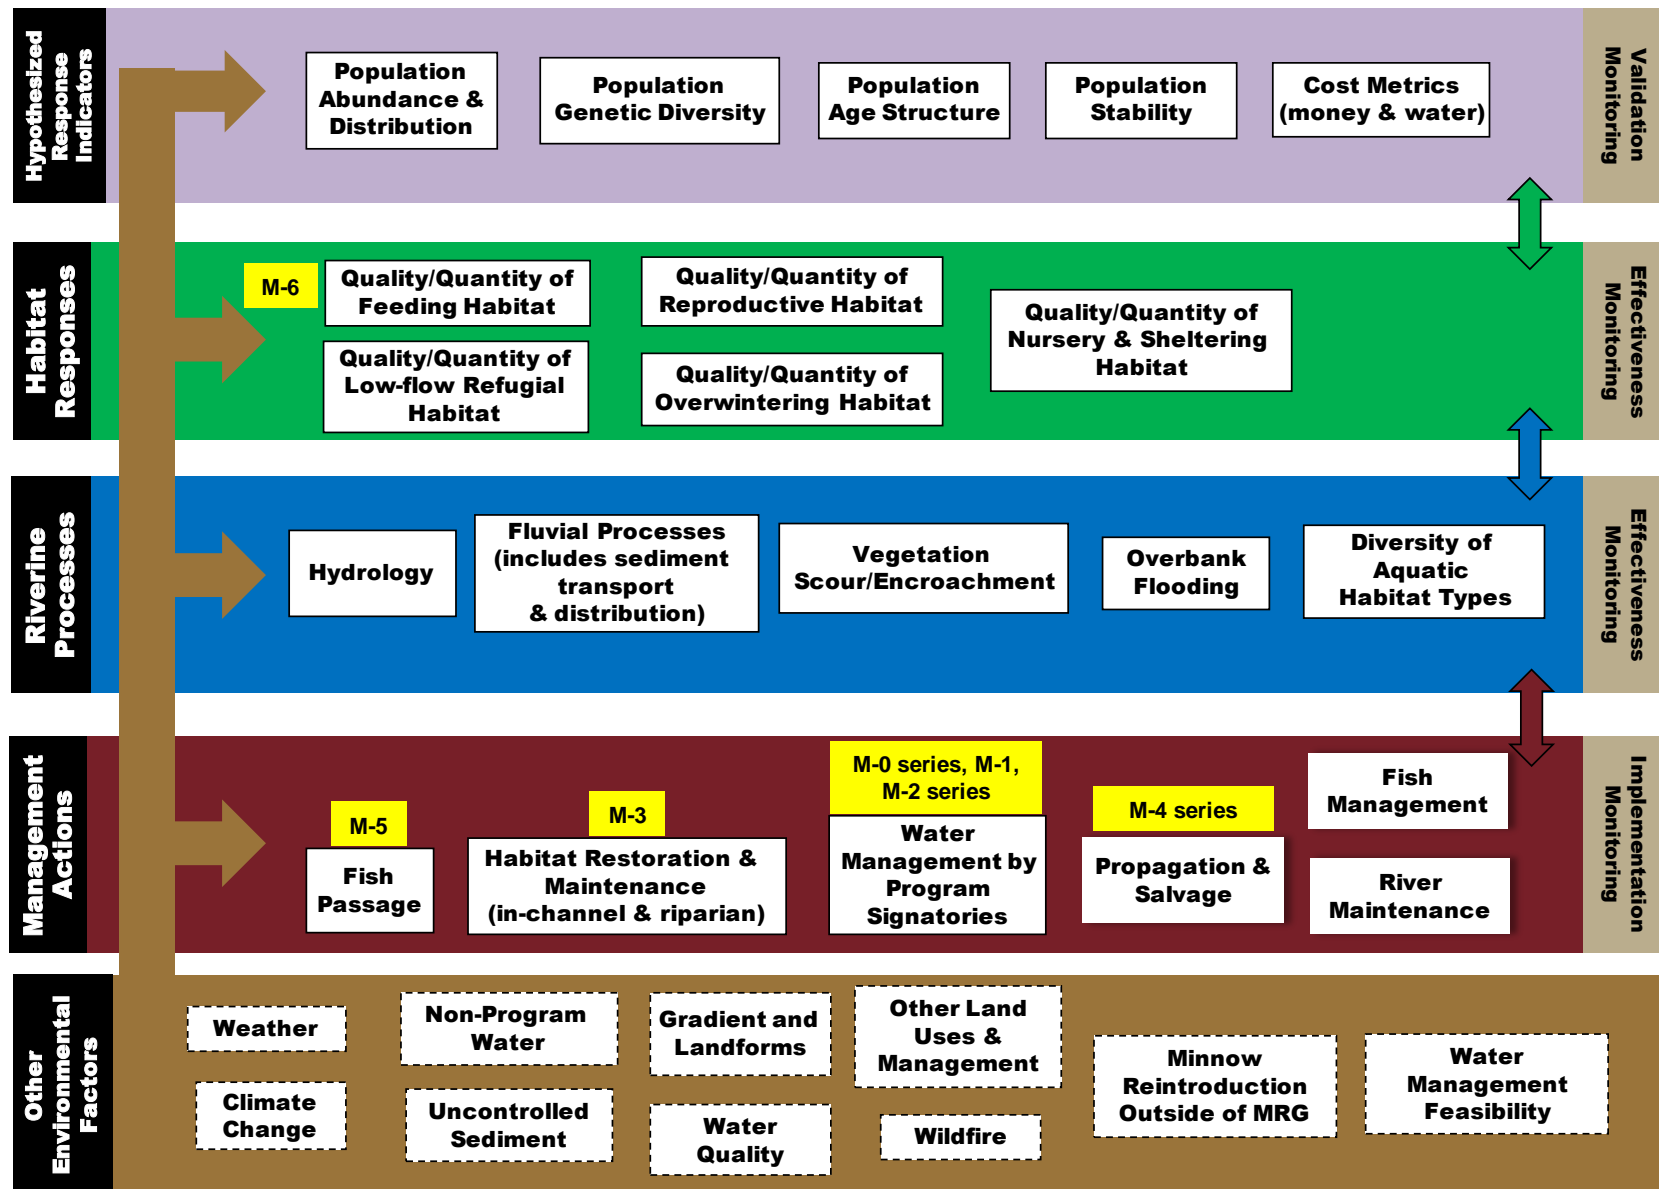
Hypothesized Response Indicators

Population Abundance & Distribution

Population Genetic Diversity

Population Age Structure

Population Stability

Cost Metrics (money & water)

Validation Monitoring

Habitat Responses

M-6

Quality/Quantity of Feeding Habitat

Quality/Quantity of Low-flow Refugial Habitat

Quality/Quantity of Reproductive Habitat

Quality/Quantity of Overwintering Habitat

Quality/Quantity of Nursery & Sheltering Habitat

Effectiveness Monitoring

Riverine Processes

Hydrology

Fluvial Processes (includes sediment transport & distribution)

Vegetation Scour/Encroachment

Overbank Flooding

Diversity of Aquatic Habitat Types

Effectiveness Monitoring

Management Actions

M-5

Fish Passage

M-3

Habitat Restoration & Maintenance (in-channel & riparian)

M-0 series, M-1, M-2 series

Water Management by Program Signatories

M-4 series

Propagation & Salvage

Fish Management

River Maintenance

Implementation Monitoring

Other Environmental Factors

Weather

Climate Change

Non-Program Water

Uncontrolled Sediment

Gradient and Landforms

Water Quality

Other Land Uses & Management

Wildfire

Minnow Reintroduction Outside of MRG

Water Management Feasibility